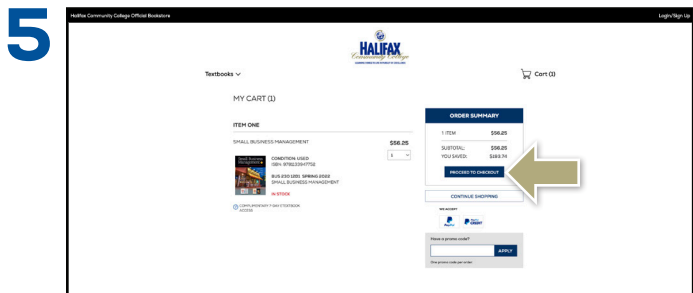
5

Halifax Community College Official Bookstore

Login/Sign Up

HALIFAX
Community College

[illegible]

Textbooks

Cart (1)

MY CART (1)

ITEM ONE

SMALL BUSINESS MANAGEMENT

$58.25

1

CONDITION: USED
ISBN: 9781119547752

BUS 230 (65) SPRING 2022
SMALL BUSINESS MANAGEMENT

IN STOCK

COMPLIMENTARY 7-DAY ETEXTBOOK ACCESS

ORDER SUMMARY

1 ITEM $58.25

SUBTOTAL: $58.25
YOU SAVED: $163.74

PROCEED TO CHECKOUT

CONTINUE SHOPPING

WE ACCEPT

PayPal

PayPal CREDIT

Have a promo code?

APPLY

One promo code per order